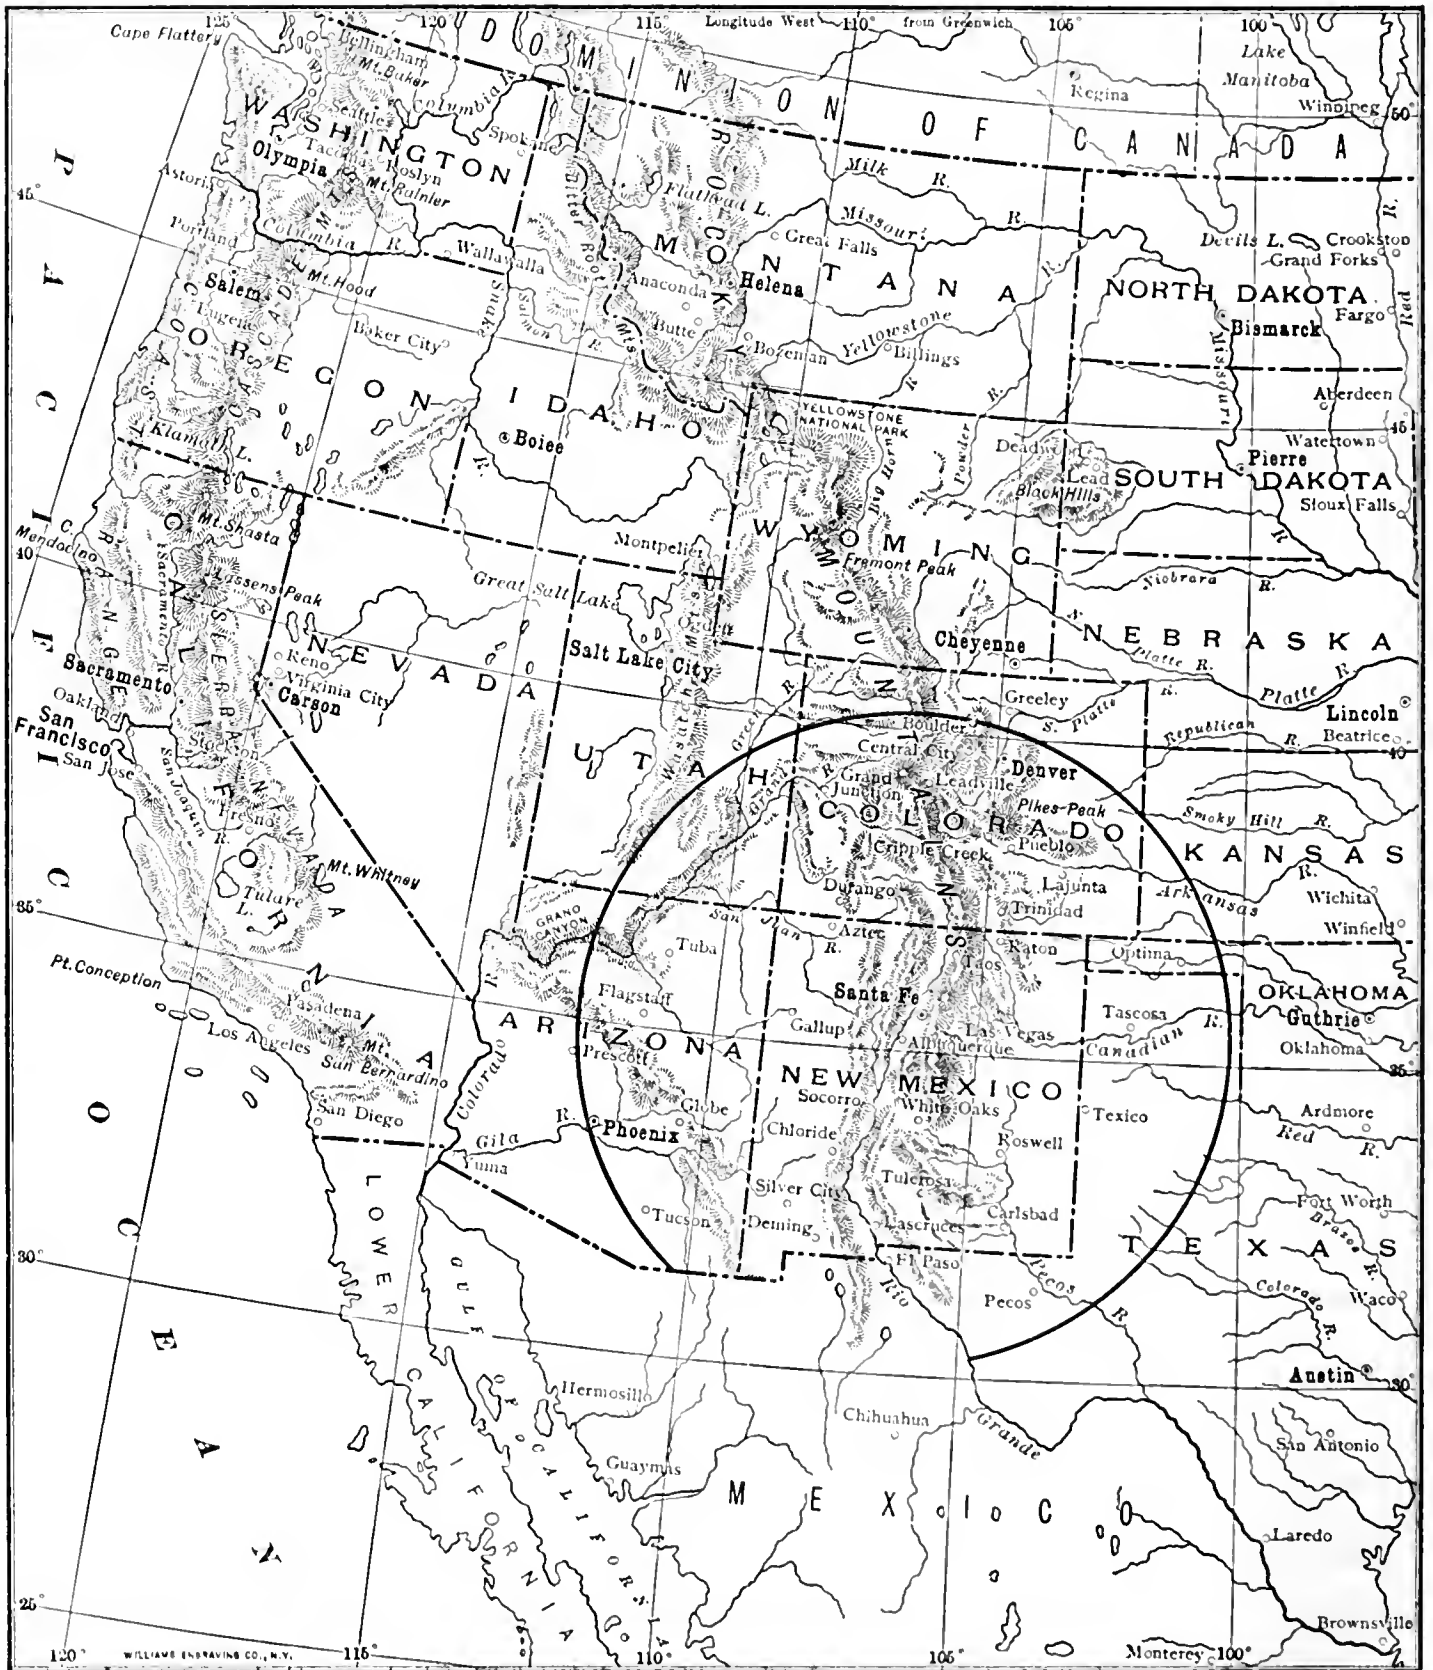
125° 120° 115° Longitude West 110° from Greenwich 105° 100°

DOMINION OF CANADA

Cape Flattery
Bellingham
Mt. Baker
WASHINGTON
Seattle
Tacoma
Roslyn
Olympia
Mt. Rainier
Astoria
Columbia
Spokane
Columbia R.
Portland
Wallawalla
Snake
Salem
Mt. Hood
CASCADE
Eugene
Baker City
OREGON
COAST
Klamath L.
Bitter Root Mts.
Flathead L.
Great Falls
Milk R.
Missouri R.
Helena
MONTANA
ROCKY
Anaconda
Butte
Bozeman
Yellowstone
Billings
Salmon R.
IDAHO
Boise
YELLOWSTONE NATIONAL PARK
Big Horn R.
Powder R.
Regina
Lake Manitoba
Winnipeg
Devils L.
Crookston
Grand Forks
NORTH DAKOTA
Fargo
Bismarck
Missouri
Red R.
Aberdeen
Watertown
Pierre
SOUTH DAKOTA
Deadwood
Lead
Black Hills
Sioux Falls
Mt. Shasta
C. Mendocino
Sacramento
Lassens Peak
COAST RANGE
SIERRA NEVADA
CALIFORNIA
Sacramento
Oakland
San Francisco
San Jose
San Joaquin R.
Stockton
Fresno
Reno
Virginia City
Carson
NEVADA
Great Salt Lake
Ogden
Montpelier
Salt Lake City
WASATCH MTS.
UTAH
Green R.
Grand R.
WYOMING
Fremont Peak
ROCKY MOUNTAINS
Cheyenne
Niobrara R.
NEBRASKA
Platte R.
Platte R.
Lincoln
Greeley
S. Platte
Boulder
Central City
Denver
Grand Junction
Leadville
Pikes Peak
COLORADO
Cripple Creek
Pueblo
Durango
Lajunta
Trinidad
Republican R.
Beatrice
Smoky Hill R.
KANSAS
Arkansas
Wichita
Winfield
Mt. Whitney
Tulare L.
GRAND CANYON
San Juan
Aztec
Tuba
Raton
Optima
Taos
Pt. Conception
Flagstaff
Santa Fe
ARIZONA
Gallup
Las Vegas
Albuquerque
Tascosa
Canadian R.
OKLAHOMA
Guthrie
Oklahoma
Pasadena
Mt. San Bernardino
Los Angeles
San Diego
Prescott
NEW MEXICO
Socorro
White Oaks
Texico
Globe
Chloride
Roswell
Ardmore
Red R.
Gila R.
Phoenix
Yuma
Colorado
Silver City
Tularosa
Carlsbad
Fort Worth
Brazos R.
Tucson
Deming
Lascruces
El Paso
Pecos
Pecos R.
TEXAS
Rio Grande
Colorado R.
Waco
Austin
LOWER CALIFORNIA
GULF OF CALIFORNIA
Hermosillo
Chihuahua
Guaymas
MEXICO
San Antonio
Laredo
Brownsville
Monterey
PACIFIC OCEAN
45° 40° 35° 30° 25°
120° 115° 110° 105° 100°
WILLIAMS ENGRAVING CO., N.Y.